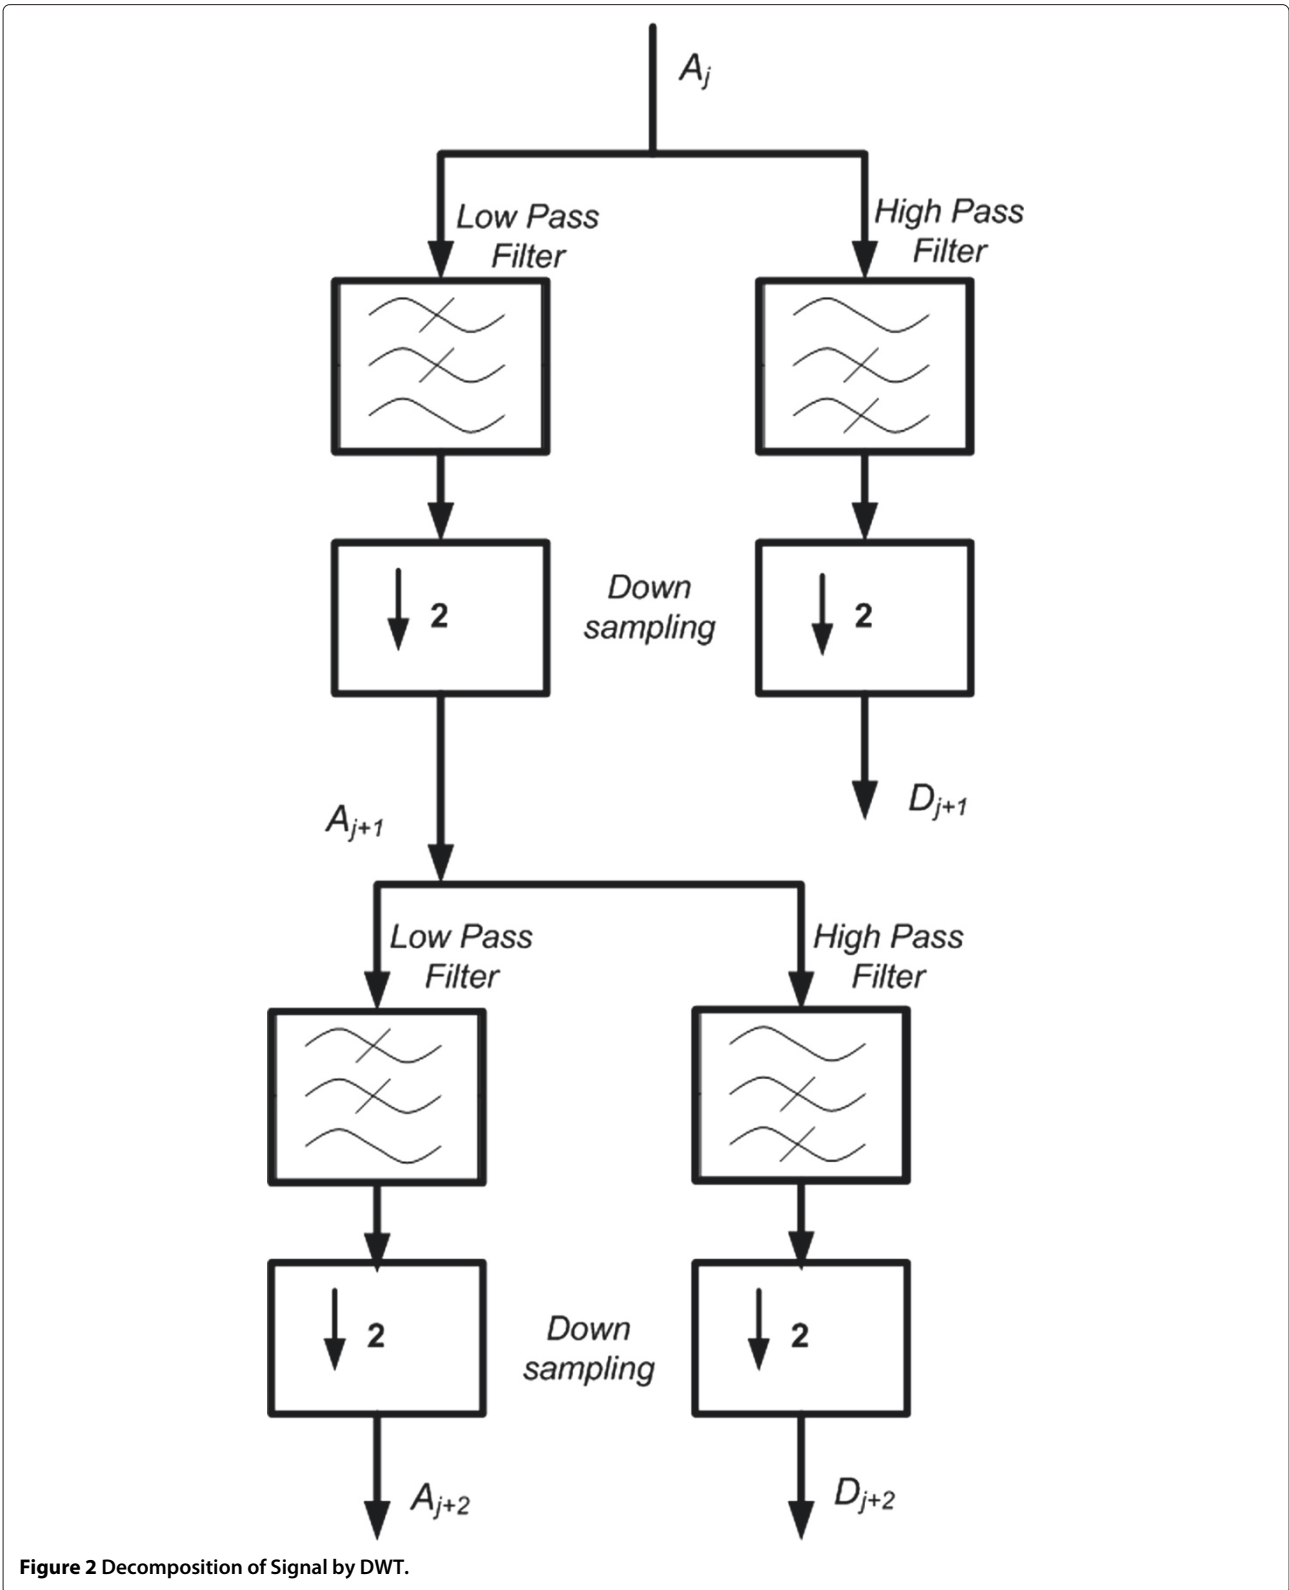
$A_j$

Low Pass Filter

High Pass Filter

$\downarrow$ 2

Down sampling

$\downarrow$ 2

$A_{j+1}$

$D_{j+1}$

Low Pass Filter

High Pass Filter

$\downarrow$ 2

Down sampling

$\downarrow$ 2

$A_{j+2}$

$D_{j+2}$

**Figure 2** Decomposition of Signal by DWT.